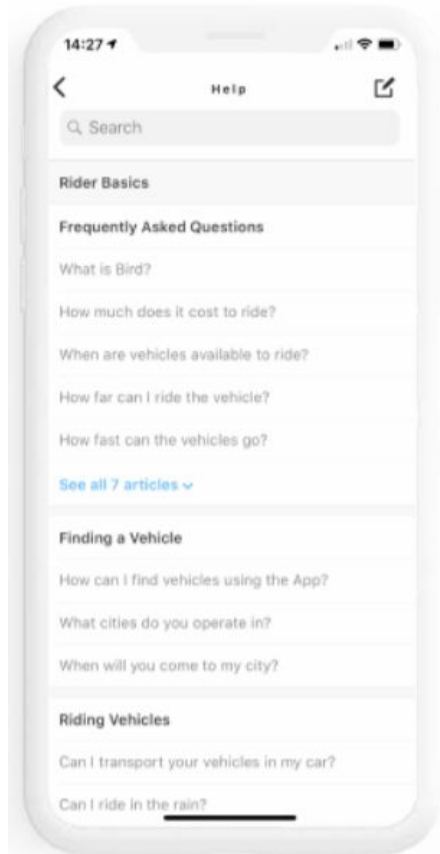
14:27

Help

Search

Rider Basics

Frequently Asked Questions

What is Bird?

How much does it cost to ride?

When are vehicles available to ride?

How far can I ride the vehicle?

How fast can the vehicles go?

See all 7 articles

Finding a Vehicle

How can I find vehicles using the App?

What cities do you operate in?

When will you come to my city?

Riding Vehicles

Can I transport your vehicles in my car?

Can I ride in the rain?